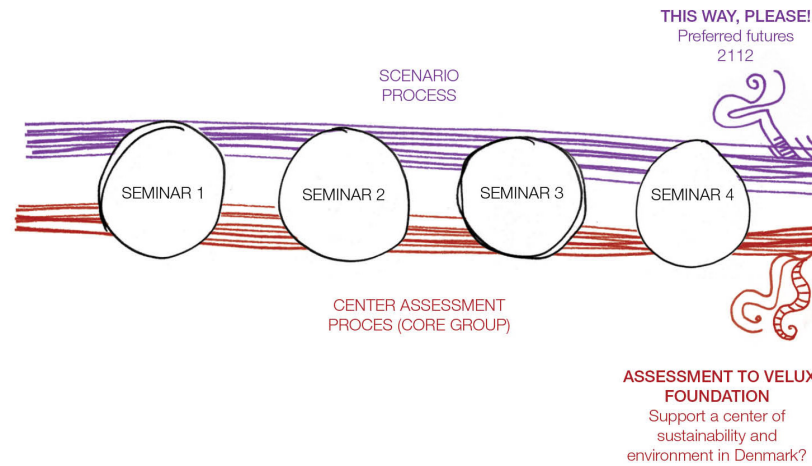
THIS WAY, PLEASE!
Preferred futures
2112

SCENARIO
PROCESS

SEMINAR 1

SEMINAR 2

SEMINAR 3

SEMINAR 4

CENTER ASSESSMENT
PROCES (CORE GROUP)

ASSESSMENT TO VELUX
FOUNDATION
Support a center of
sustainability and
environment in Denmark?